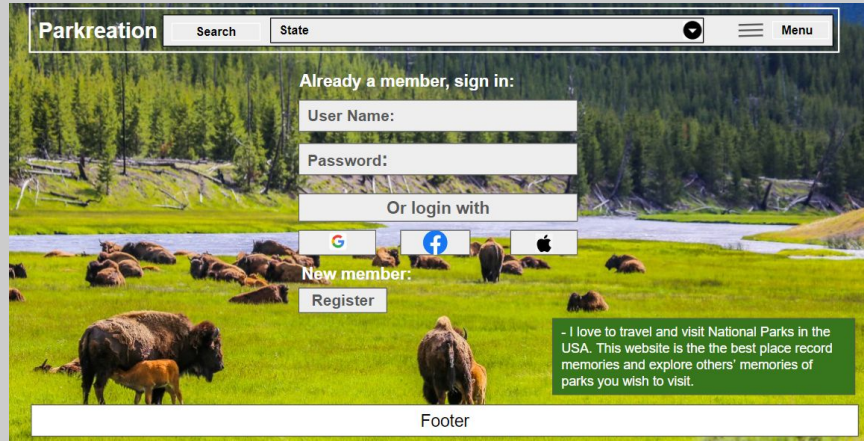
Parkreation
Search
State
Menu

Already a member, sign in:
User Name:
Password:
Or login with
G

New member:
Register

- I love to travel and visit National Parks in the USA. This website is the the best place record memories and explore others' memories of parks you wish to visit.

Footer